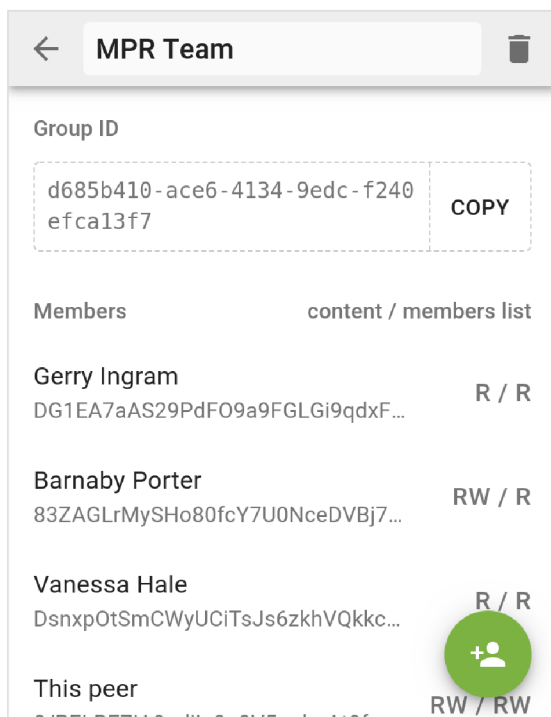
MPR Team

Group ID

d685b410-ace6-4134-9edc-f240efca13f7

COPY

Members

content / members list

Gerry Ingram
DG1EA7aAS29PdFO9a9FGLGi9qdxF...

R / R

Barnaby Porter
83ZAGLrMySHo80fcY7U0NceDVBj7...

RW / R

Vanessa Hale
DsnxpOtSmCWyUCiTsJs6zkhVQkkc...

R / R

This peer
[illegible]

RW / RW